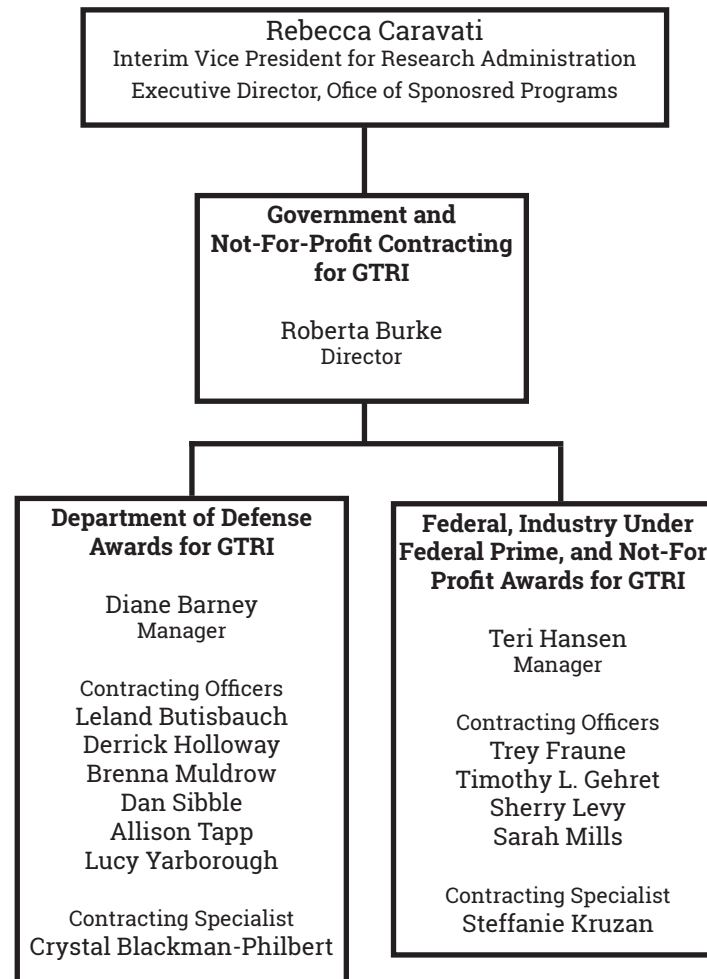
Rebecca Caravati
Interim Vice President for Research Administration
Executive Director, Ofice of Sponosred Programs

Government and Not-For-Profit Contracting for GTRI

Roberta Burke
Director

Department of Defense Awards for GTRI

Diane Barney
Manager

Contracting Officers
Leland Butisbauch
Derrick Holloway
Brenna Muldrow
Dan Sibble
Allison Tapp
Lucy Yarborough

Contracting Specialist
Crystal Blackman-Philbert

Federal, Industry Under Federal Prime, and Not-For Profit Awards for GTRI

Teri Hansen
Manager

Contracting Officers
Trey Fraune
Timothy L. Gehret
Sherry Levy
Sarah Mills

Contracting Specialist
Steffanie Kruzan